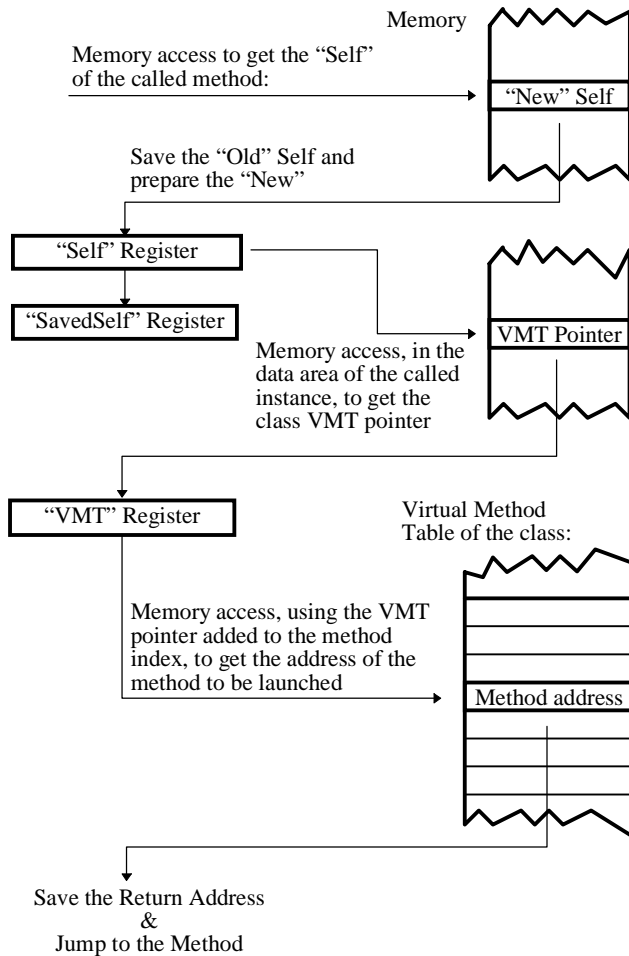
Memory

Memory access to get the “Self” of the called method:

“New” Self

Save the “Old” Self and prepare the “New”

“Self” Register

“SavedSelf” Register

VMT Pointer

Memory access, in the data area of the called instance, to get the class VMT pointer

“VMT” Register

Virtual Method Table of the class:

Memory access, using the VMT pointer added to the method index, to get the address of the method to be launched

Method address

Save the Return Address
&
Jump to the Method